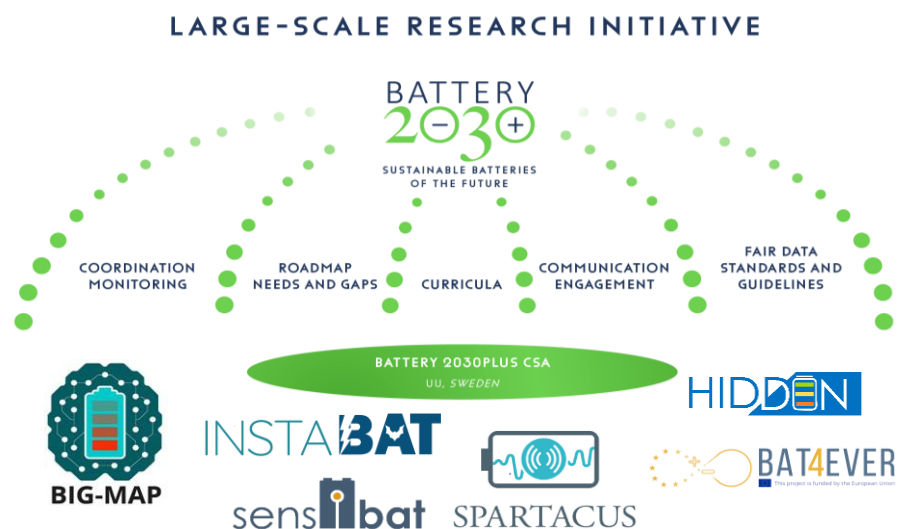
LARGE-SCALE RESEARCH INITIATIVE

BATTERY 2030+

SUSTAINABLE BATTERIES OF THE FUTURE

COORDINATION MONITORING

ROADMAP NEEDS AND GAPS

CURRICULA

COMMUNICATION ENGAGEMENT

FAIR DATA STANDARDS AND GUIDELINES

BATTERY 2030PLUS CSA

UU, SWEDEN

BIG-MAP

INSTABAT

HIDDEN

BAT4EVER

This project is funded by the European Union

sensibat

SPARTACUS